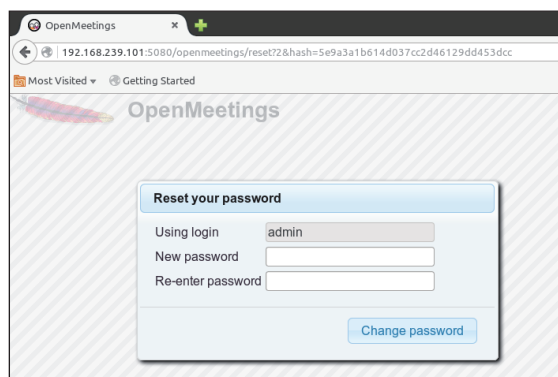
OpenMeetings ×

192.168.239.101:5080/openmeetings/reset?2&hash=5e9a3a1b614d037cc2d46129dd453dcc

Most Visited ▾ Getting Started

OpenMeetings

Reset your password

Using login admin

New password

Re-enter password

Change password